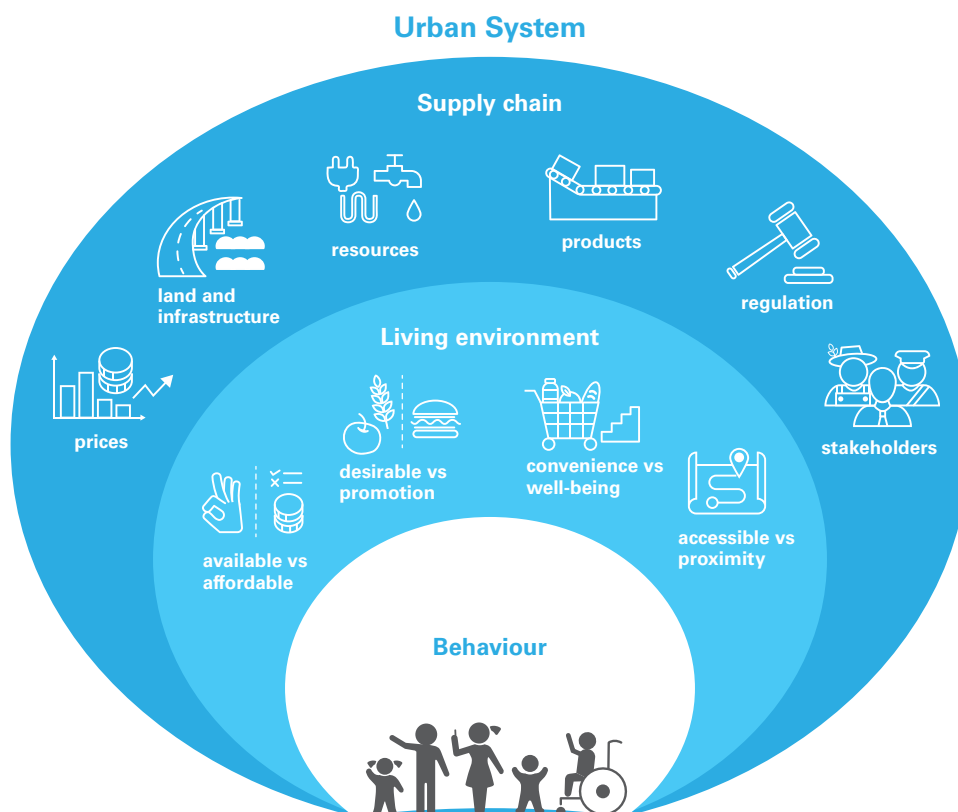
Urban System

Supply chain

resources

products

land and infrastructure

regulation

prices

stakeholders

Living environment

desirable vs promotion

convenience vs well-being

available vs affordable

accessible vs proximity

Behaviour